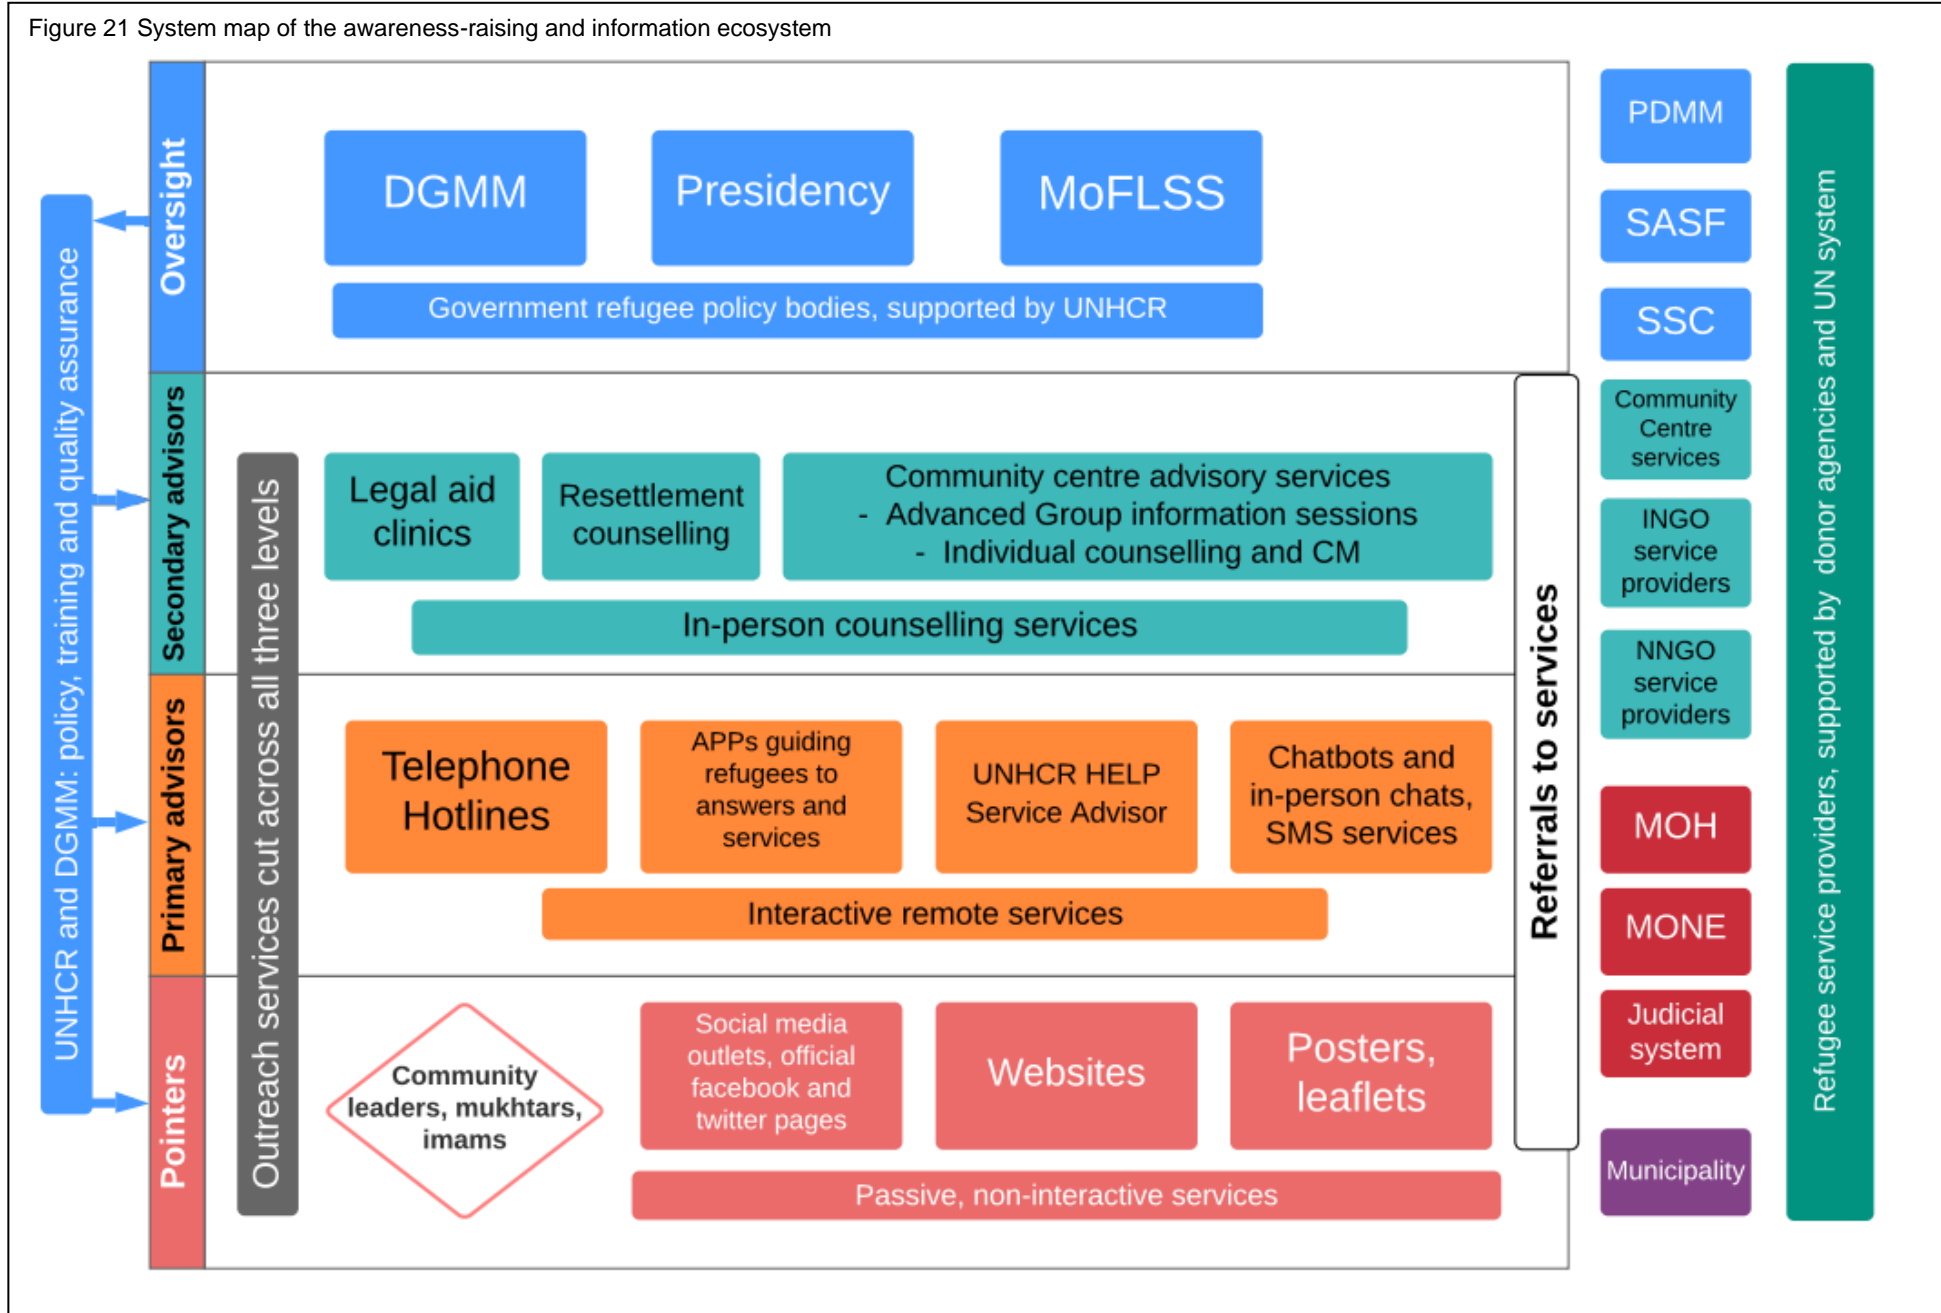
Figure 21 System map of the awareness-raising and information ecosystem

UNHCR and DGMM: policy, training and quality assurance

Oversight

DGMM

Presidency

MoFLSS

Government refugee policy bodies, supported by UNHCR

Secondary advisors

Outreach services cut across all three levels

Legal aid clinics

Resettlement counselling

Community centre advisory services
- Advanced Group information sessions
- Individual counselling and CM

In-person counselling services

Primary advisors

Telephone Hotlines

APPs guiding refugees to answers and services

UNHCR HELP Service Advisor

Chatbots and in-person chats, SMS services

Interactive remote services

Pointers

Community leaders, mukhtars, imams

Social media outlets, official facebook and twitter pages

Websites

Posters, leaflets

Passive, non-interactive services

Referrals to services

PDMM

SASF

SSC

Community Centre services

INGO service providers

NNGO service providers

MOH

MONE

Judicial system

Municipality

Refugee service providers, supported by donor agencies and UN system